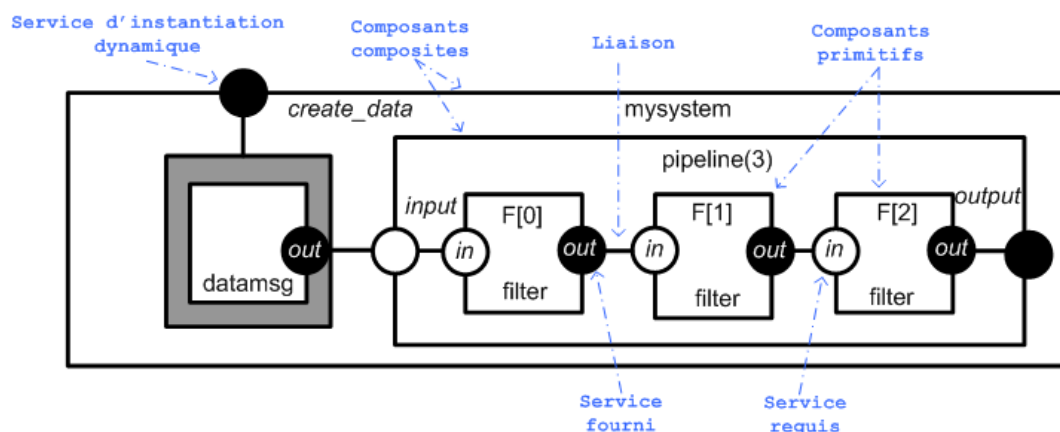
Service d'instantiation dynamique

Composants composites

Liaison

Composants primitifs

create_data

mysystem

pipeline(3)

input

output

F[0]

F[1]

F[2]

out

in

out

in

out

in

out

datamsg

filter

filter

filter

Service fourni

Service requis